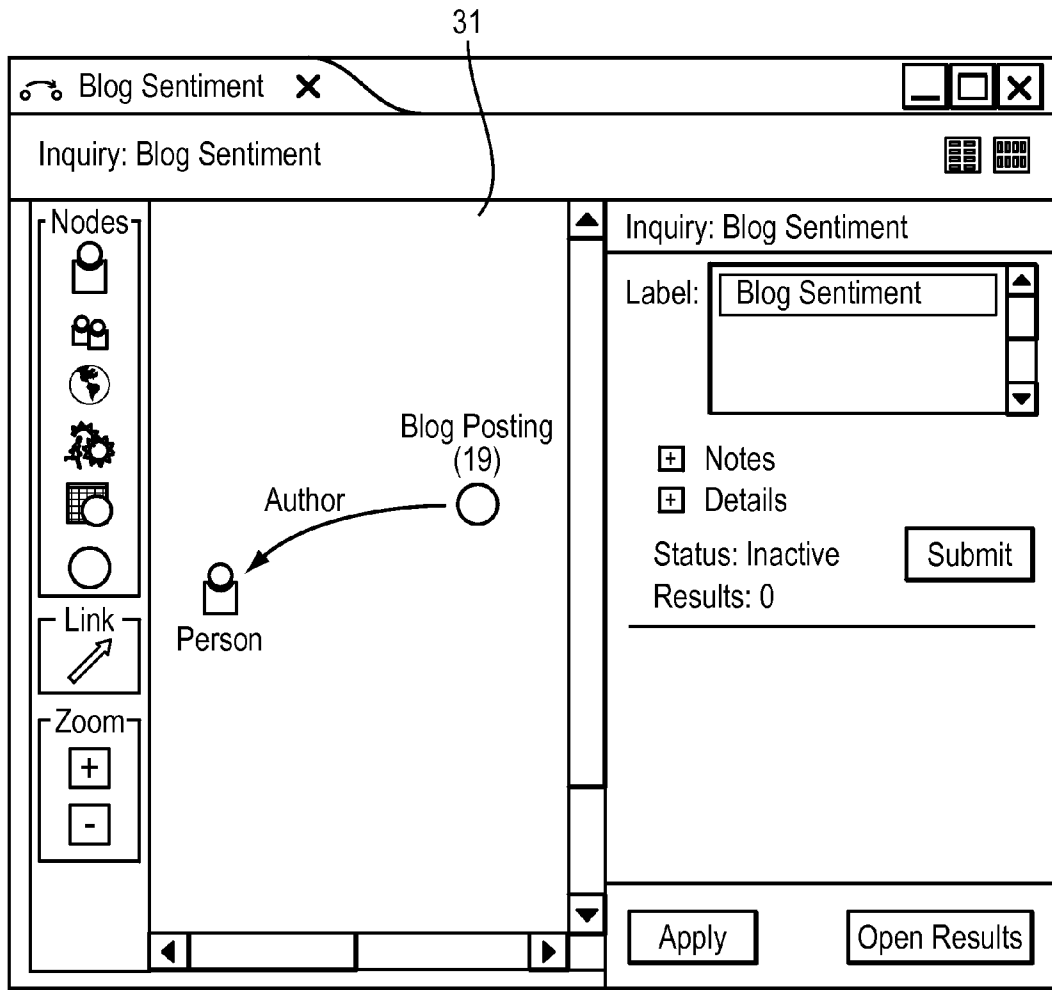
31

Blog Sentiment

Inquiry: Blog Sentiment

Nodes

Link

Zoom

+

-

Blog Posting (19)

Author

Person

Inquiry: Blog Sentiment

Label: Blog Sentiment

+ Notes

+ Details

Status: Inactive

Submit

Results: 0

Apply

Open Results